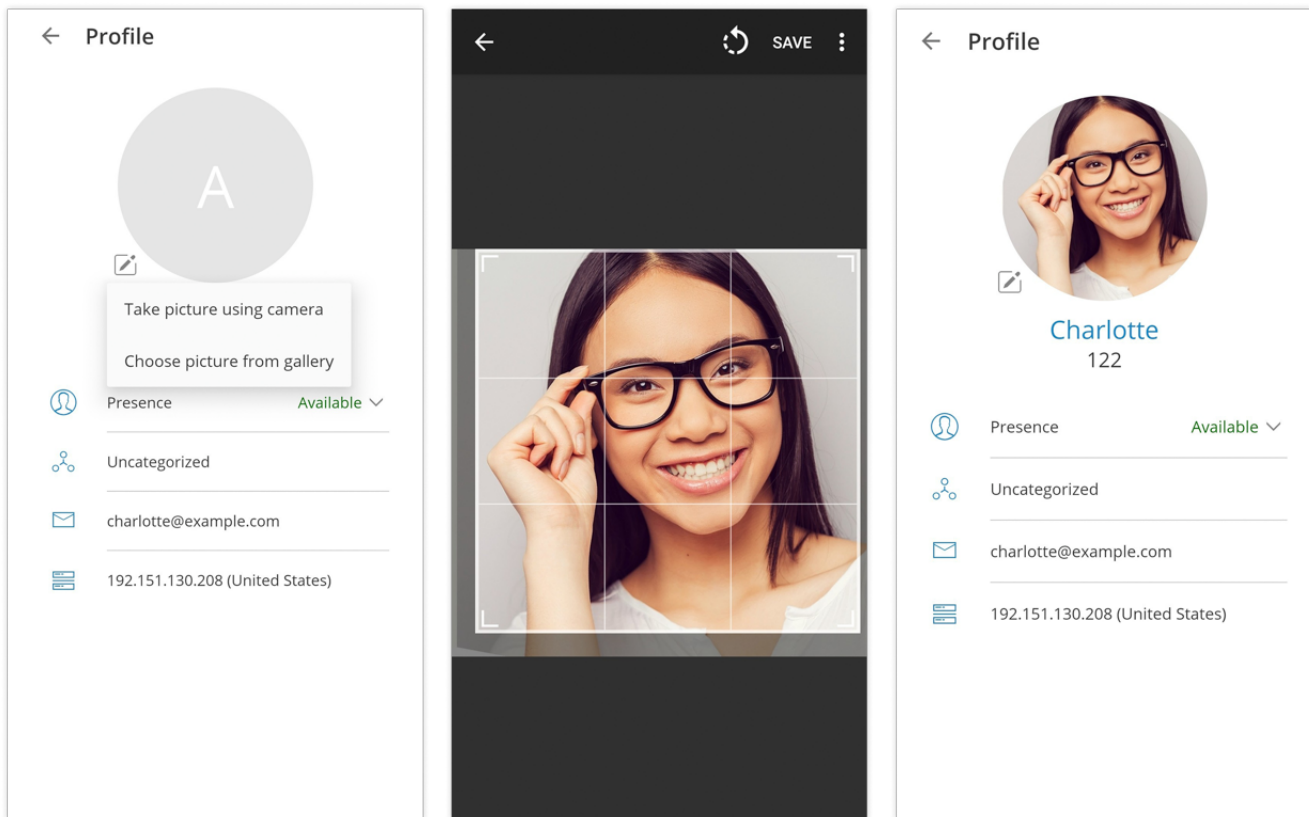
Profile

A

Take picture using camera

Choose picture from gallery

Presence Available

Uncategorized

charlotte@example.com

192.151.130.208 (United States)

SAVE

Profile

Charlotte
122

Presence Available

Uncategorized

charlotte@example.com

192.151.130.208 (United States)